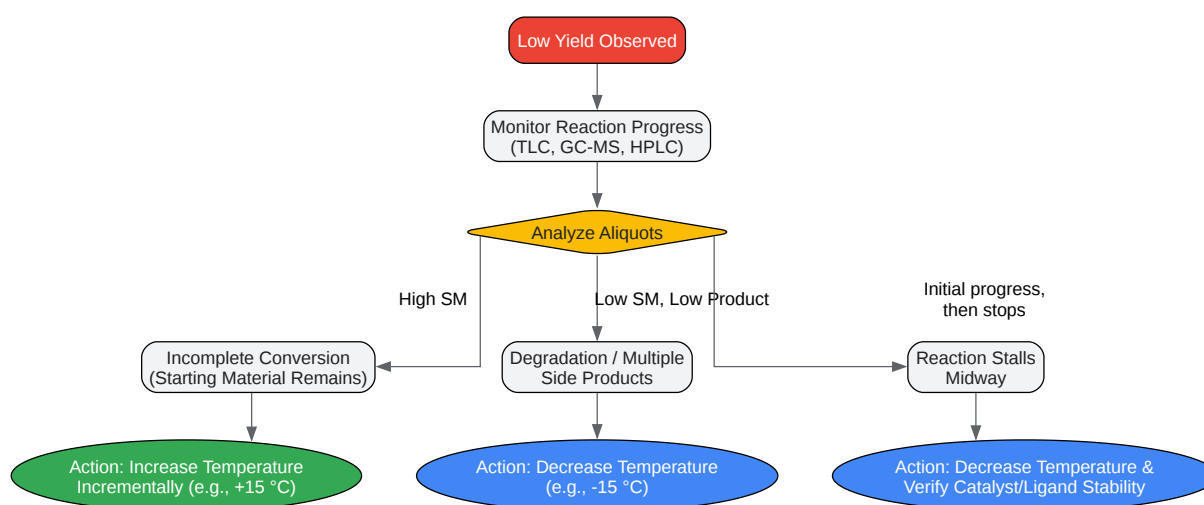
Low Yield Observed

Monitor Reaction Progress
(TLC, GC-MS, HPLC)

Analyze Aliquots

High SM

Low SM, Low Product

Initial progress, then stops

Incomplete Conversion
(Starting Material Remains)

Degradation / Multiple Side Products

Reaction Stalls Midway

Action: Increase Temperature Incrementally (e.g., +15 °C)

Action: Decrease Temperature (e.g., -15 °C)

Action: Decrease Temperature & Verify Catalyst/Ligand Stability